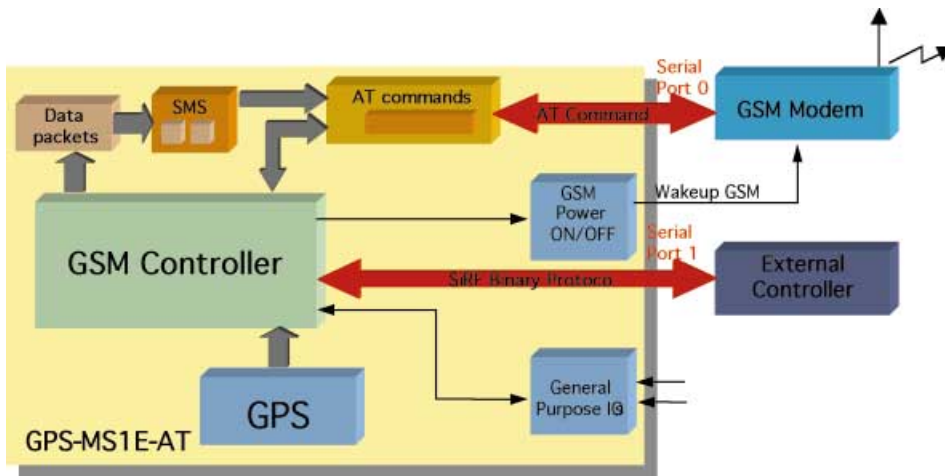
Data packets

SMS

AT commands

Serial Port 0

AT Command

GSM Modem

GSM Power ON/OFF

Wakeup GSM

Serial Port 1

GSM Controller

SiRF Binary Protoco

External Controller

GPS

General Purpose IO

GPS-MS1E-AT